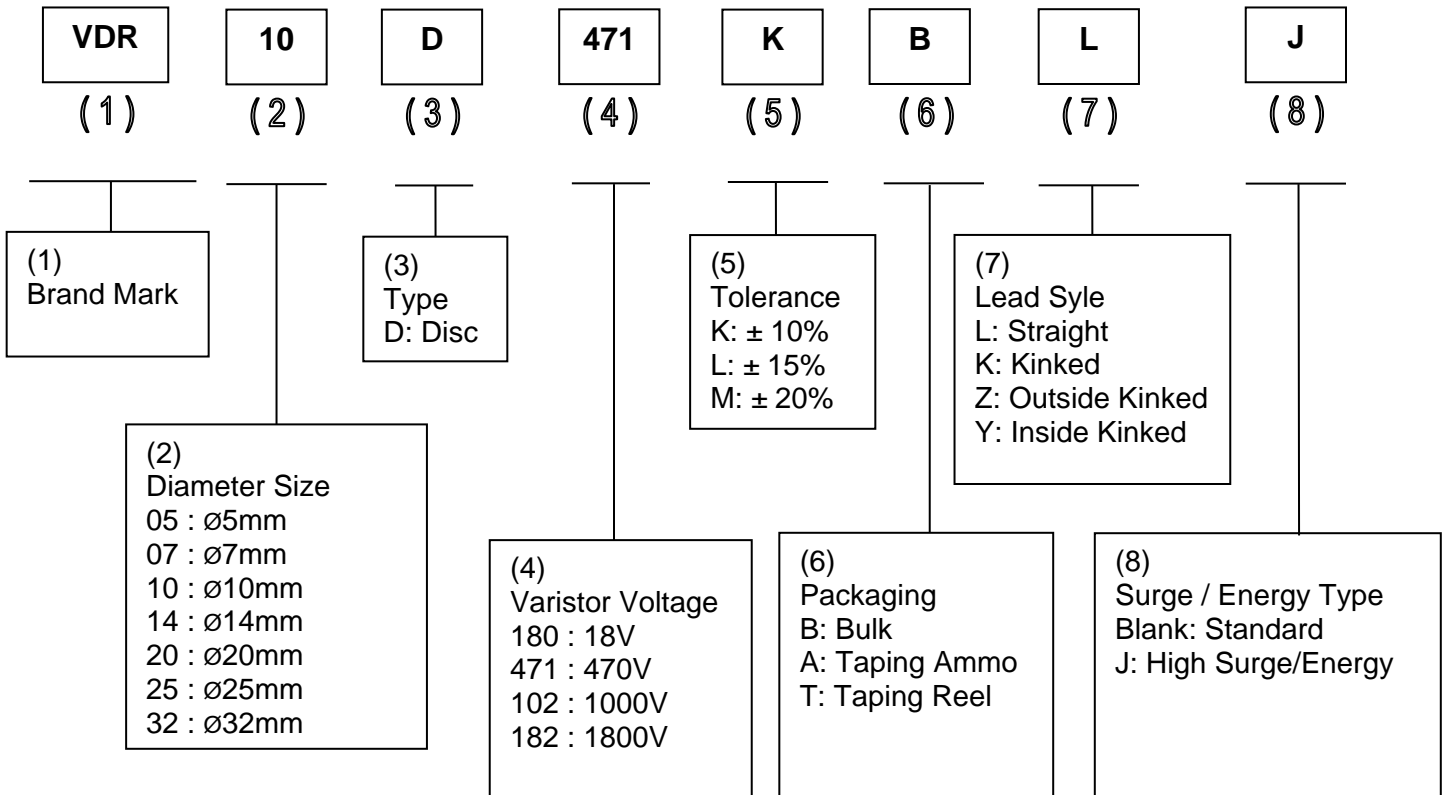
VDR 10 D 471 K B L J
(1) (2) (3) (4) (5) (6) (7) (8)

(1)
Brand Mark

(3)
Type
D: Disc

(5)
Tolerance
K: ± 10%
L: ± 15%
M: ± 20%

(7)
Lead Syle
L: Straight
K: Kinked
Z: Outside Kinked
Y: Inside Kinked

(2)
Diameter Size
05 : ø5mm
07 : ø7mm
10 : ø10mm
14 : ø14mm
20 : ø20mm
25 : ø25mm
32 : ø32mm

(4)
Varistor Voltage
180 : 18V
471 : 470V
102 : 1000V
182 : 1800V

(6)
Packaging
B: Bulk
A: Taping Ammo
T: Taping Reel

(8)
Surge / Energy Type
Blank: Standard
J: High Surge/Energy